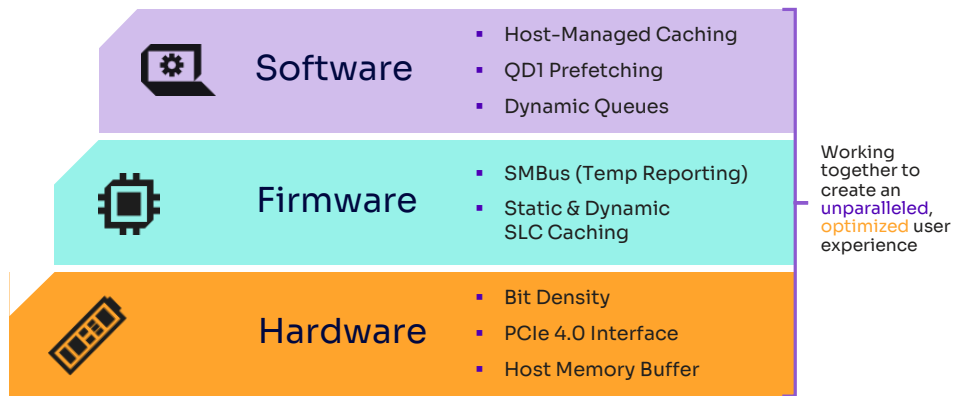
Software

Host-Managed Caching
QD1 Prefetching
Dynamic Queues

Firmware

SMBus (Temp Reporting)
Static & Dynamic SLC Caching

Hardware

Bit Density
PCIe 4.0 Interface
Host Memory Buffer

Working together to create an unparalleled, optimized user experience